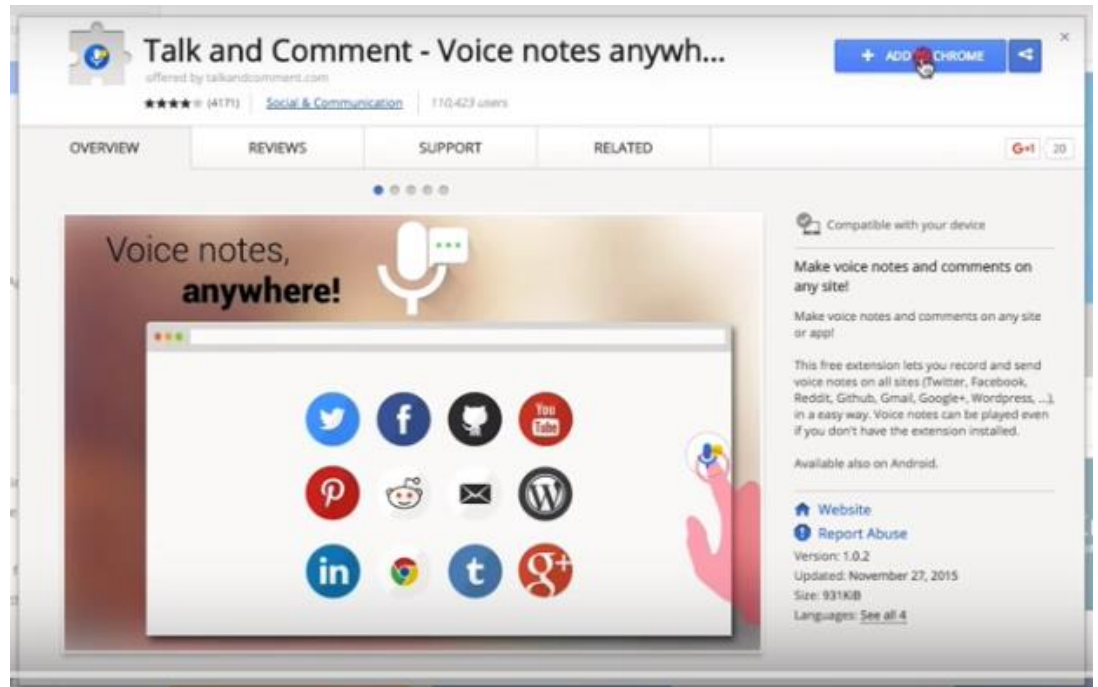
Talk and Comment - Voice notes anywh...

offered by talkandcomment.com

★★★★☆ (4171) | Social & Communication | 110,423 users

+ ADD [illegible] CHROME

OVERVIEW | REVIEWS | SUPPORT | RELATED

G+1 20

Voice notes, anywhere!

You Tube

Compatible with your device

Make voice notes and comments on any site!

Make voice notes and comments on any site or app!

This free extension lets you record and send voice notes on all sites (Twitter, Facebook, Reddit, Github, Gmail, Google+, Wordpress, ...), in a easy way. Voice notes can be played even if you don't have the extension installed.

Available also on Android.

Website

Report Abuse

Version: 1.0.2

Updated: November 27, 2015

Size: 931KiB

Languages: See all 4